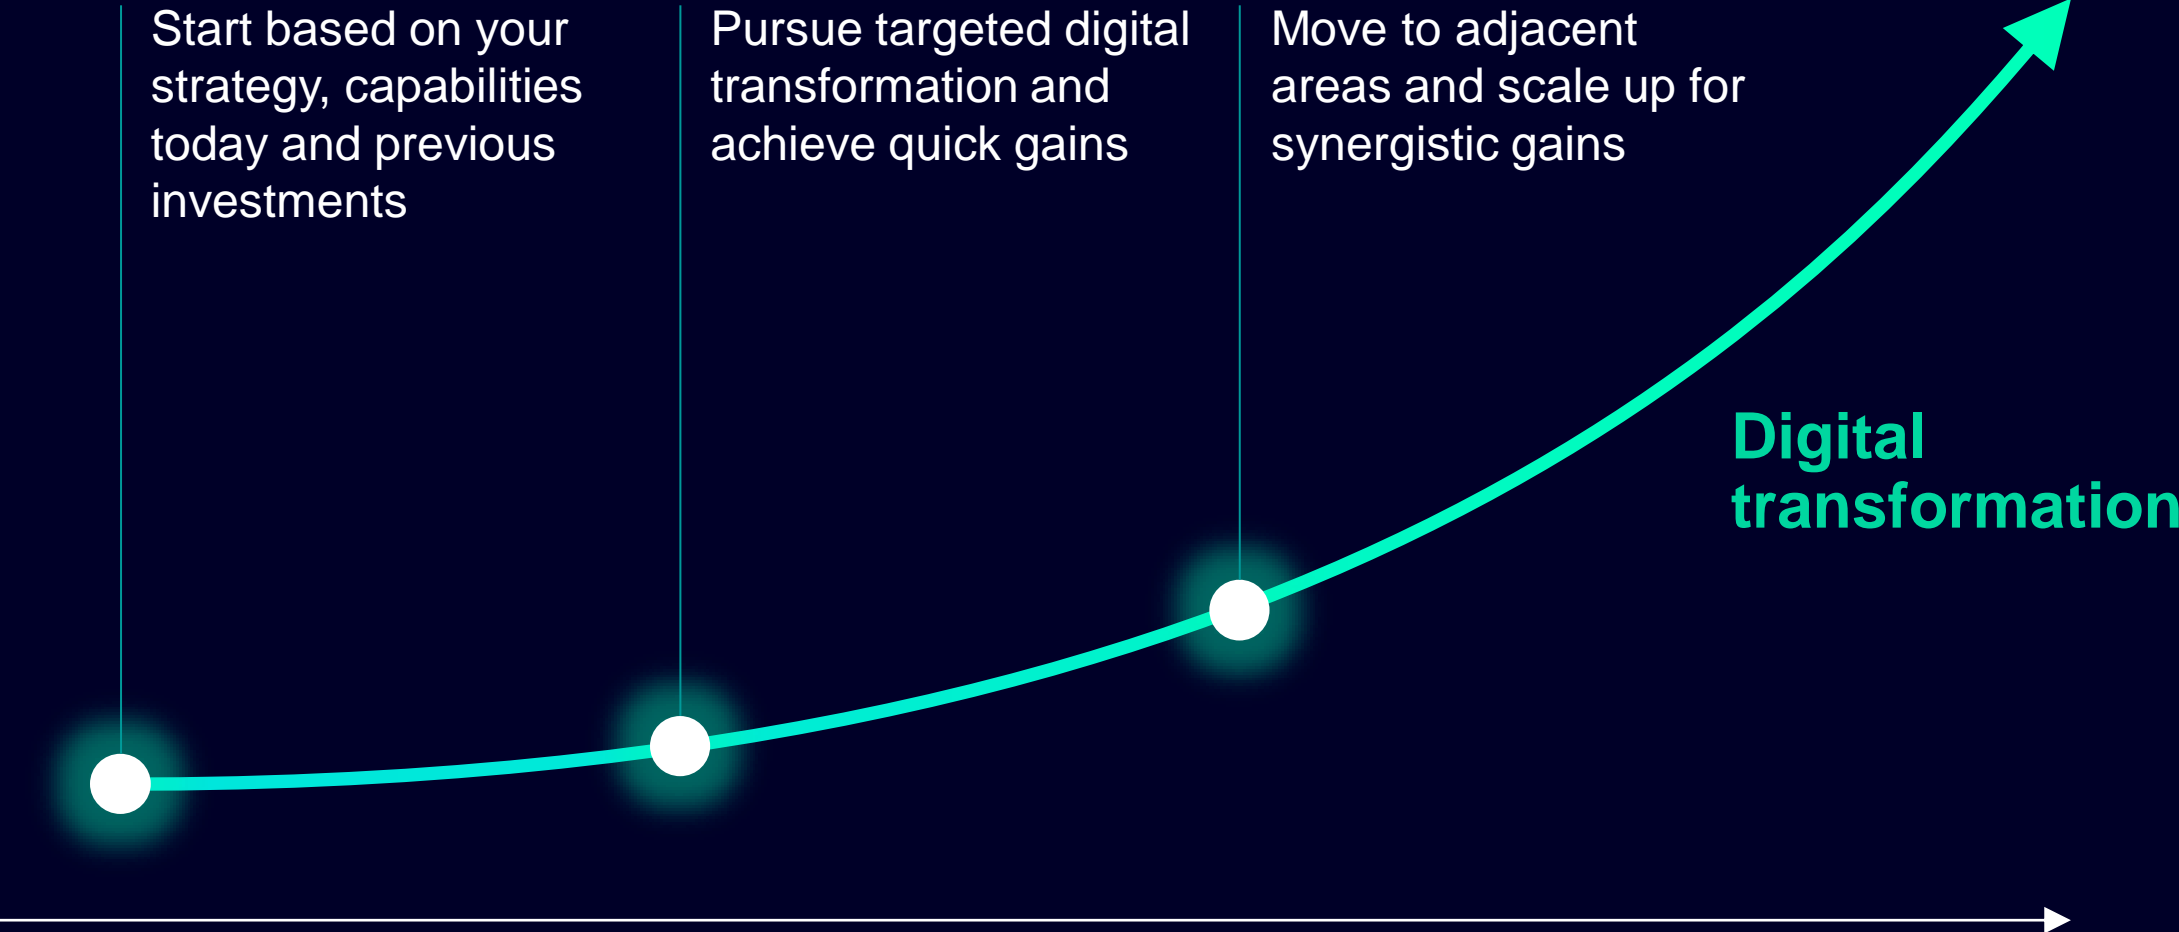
Start based on your strategy, capabilities today and previous investments

Pursue targeted digital transformation and achieve quick gains

Move to adjacent areas and scale up for synergistic gains

Digital transformation